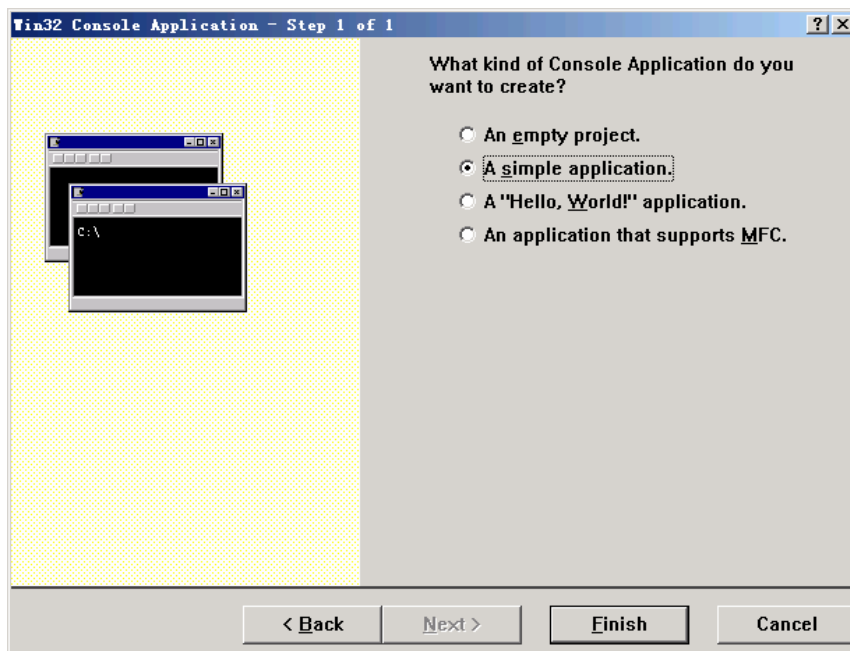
Win32 Console Application - Step 1 of 1

?

C:\

What kind of Console Application do you want to create?

An empty project.

A simple application.

A "Hello, World!" application.

An application that supports MFC.

< Back

Next >

Finish

Cancel